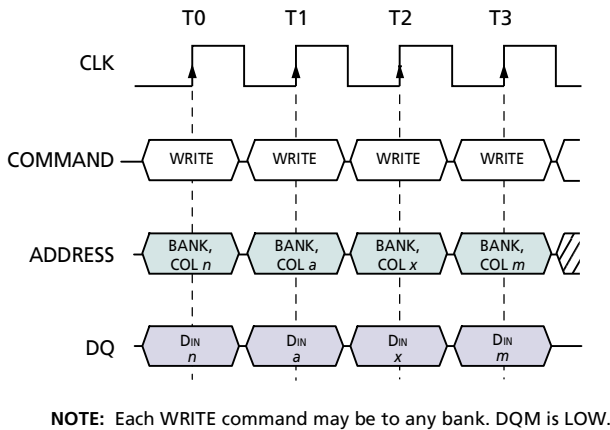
T0 T1 T2 T3

CLK

COMMAND WRITE WRITE WRITE WRITE

ADDRESS BANK, COL $n$ BANK, COL $a$ BANK, COL $x$ BANK, COL $m$

DQ $D_{IN}$ $n$ $D_{IN}$ $a$ $D_{IN}$ $x$ $D_{IN}$ $m$

**NOTE:** Each WRITE command may be to any bank. DQM is LOW.